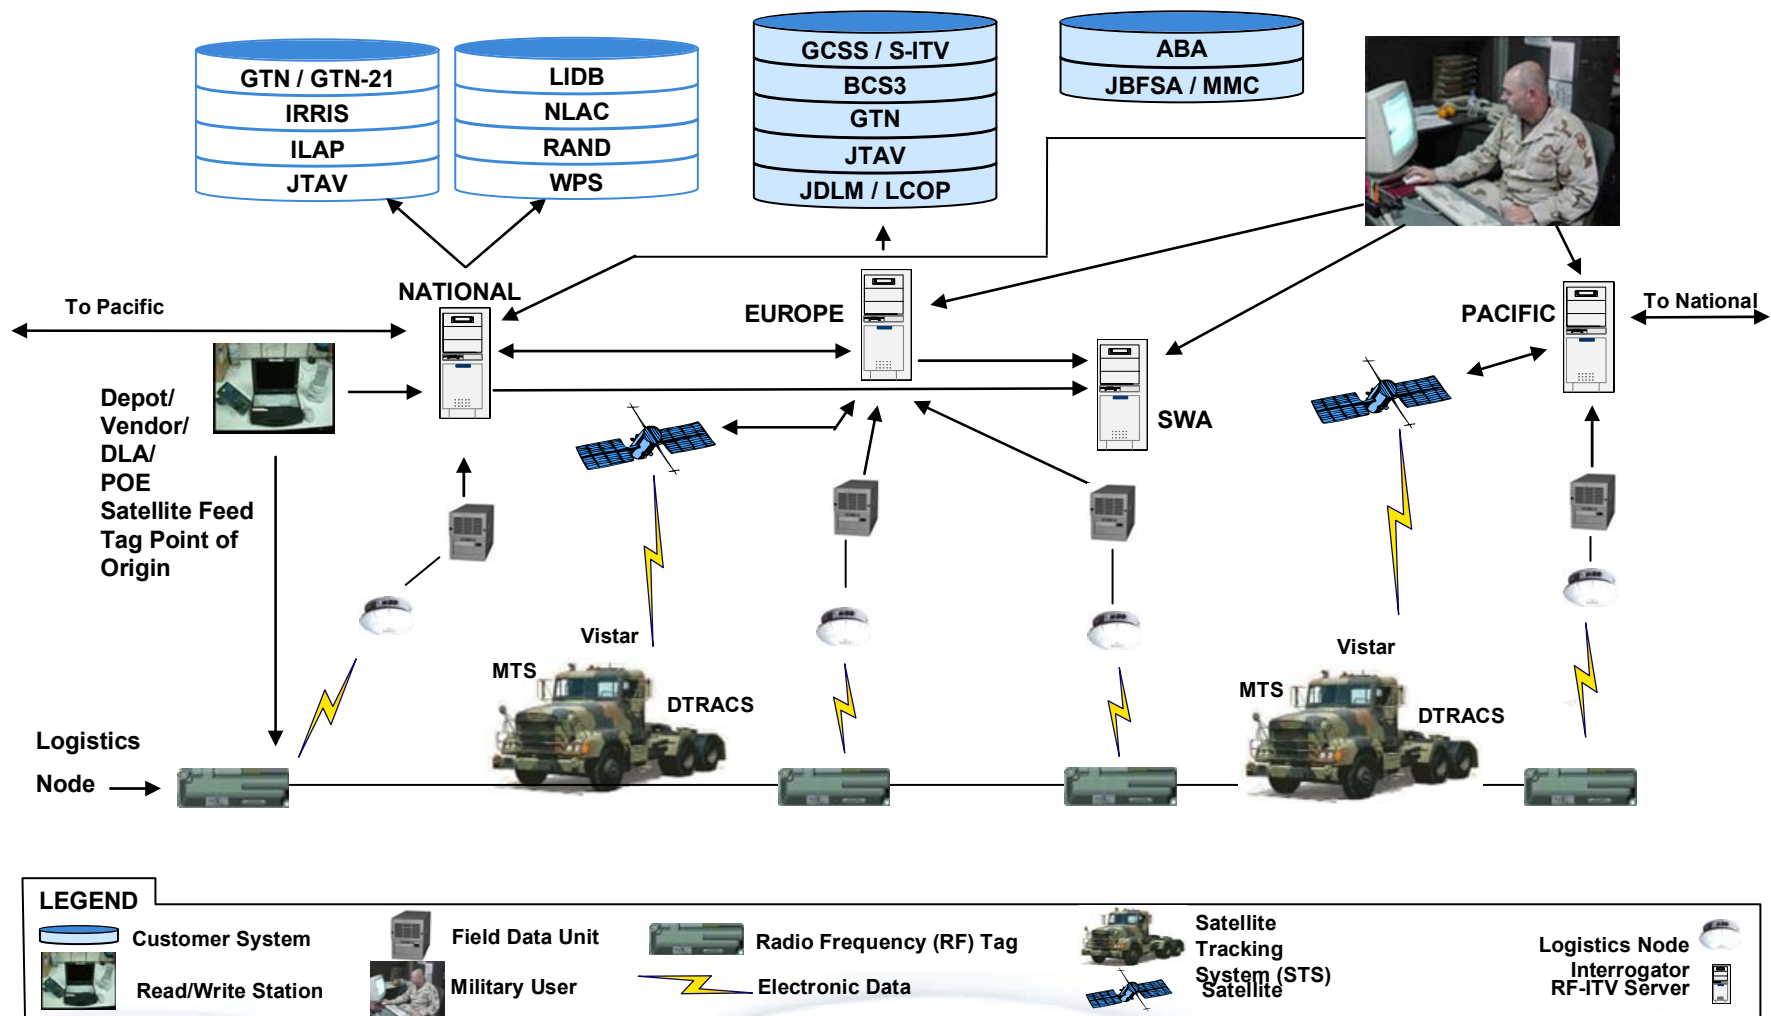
GTN / GTN-21
IRRIS
ILAP
JTAV

LIDB
NLAC
RAND
WPS

GCSS / S-ITV
BCS3
GTN
JTAV
JDLM / LCOP

ABA
JBFSA / MMC

To Pacific
NATIONAL
EUROPE
PACIFIC
To National
SWA

Depot/
Vendor/
DLA/
POE
Satellite Feed
Tag Point of
Origin

Vistar
MTS
DTRACS
Vistar
MTS
DTRACS

Logistics
Node

LEGEND
Customer System
Read/Write Station
Field Data Unit
Military User
Radio Frequency (RF) Tag
Electronic Data
Satellite
Tracking
System (STS)
Satellite
Logistics Node
Interrogator
RF-ITV Server